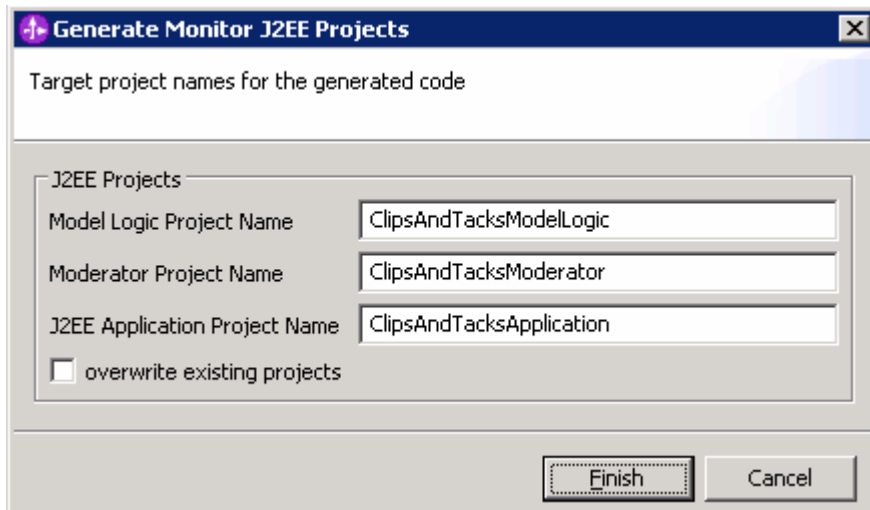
Generate Monitor J2EE Projects

Target project names for the generated code

J2EE Projects

Model Logic Project Name ClipsAndTacksModelLogic

Moderator Project Name ClipsAndTacksModerator

J2EE Application Project Name ClipsAndTacksApplication

overwrite existing projects

Finish Cancel